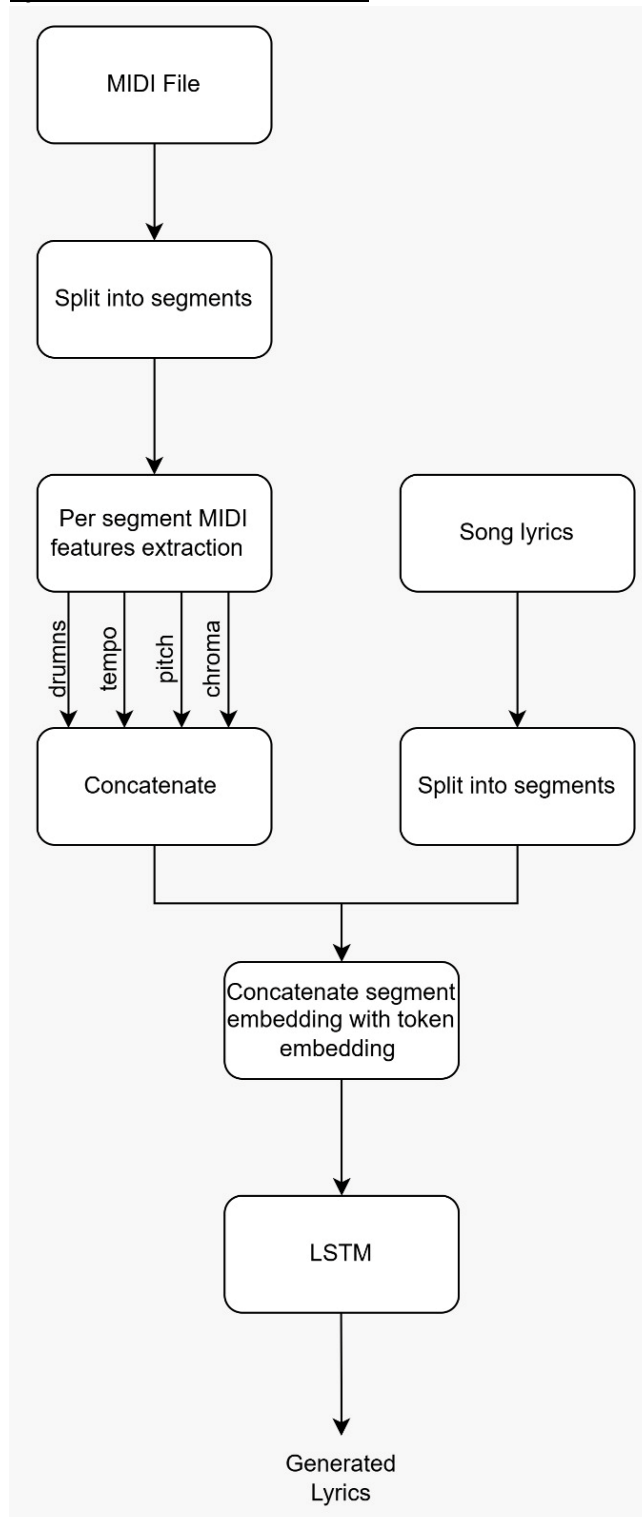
MIDI File

Split into segments

Per segment MIDI features extraction

Song lyrics

drumns

tempo

pitch

chroma

Concatenate

Split into segments

Concatenate segment embedding with token embedding

LSTM

Generated Lyrics